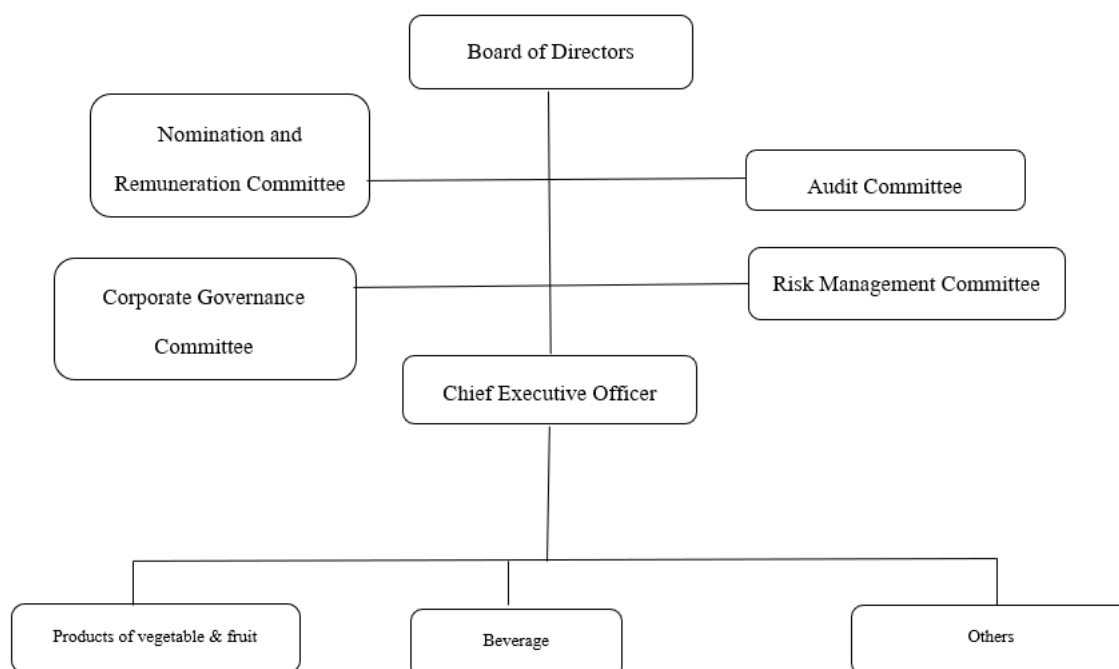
Board of Directors

Nomination and Remuneration Committee

Audit Committee

Corporate Governance Committee

Risk Management Committee

Chief Executive Officer

Products of vegetable & fruit

Beverage

Others